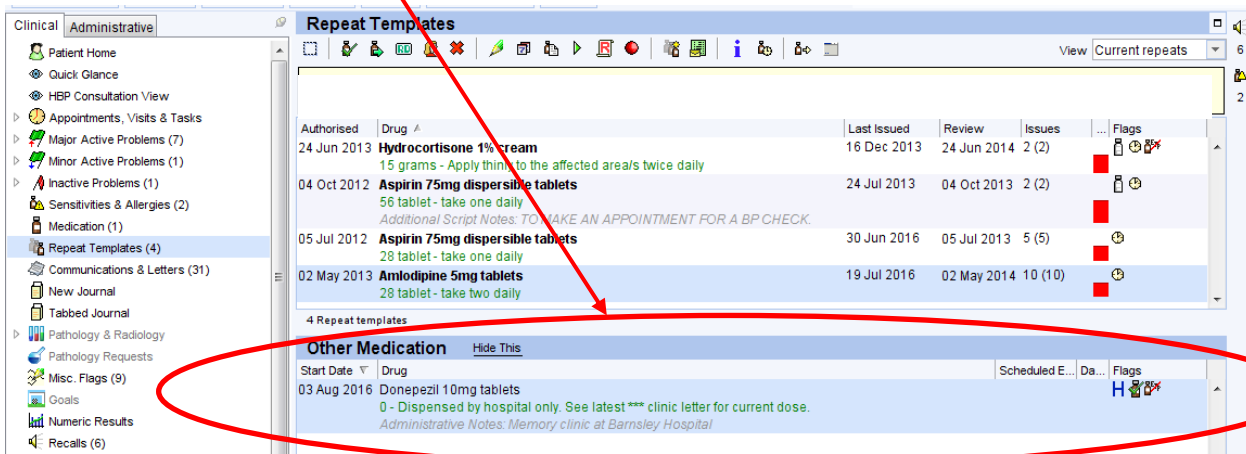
Clinical | Administrative

Patient Home
Quick Glance
HBP Consultation View
Appointments, Visits & Tasks
Major Active Problems (7)
Minor Active Problems (1)
Inactive Problems (1)
Sensitivities & Allergies (2)
Medication (1)
Repeat Templates (4)
Communications & Letters (31)
New Journal
Tabbed Journal
Pathology & Radiology
Pathology Requests
Misc. Flags (9)
Goals
Numeric Results
Recalls (6)

Repeat Templates

View Current repeats

| Authorised | Drug | Last Issued | Review | Issues | ... | Flags |
|---|---|---|---|---|---|---|
| 24 Jun 2013 | Hydrocortisone 1% cream<br>15 grams - Apply thinly to the affected area/s twice daily | 16 Dec 2013 | 24 Jun 2014 | 2 (2) | | |
| 04 Oct 2012 | Aspirin 75mg dispersible tablets<br>56 tablet - take one daily<br>Additional Script Notes: TO MAKE AN APPOINTMENT FOR A BP CHECK. | 24 Jul 2013 | 04 Oct 2013 | 2 (2) | | |
| 05 Jul 2012 | Aspirin 75mg dispersible tablets<br>28 tablet - take one daily | 30 Jun 2016 | 05 Jul 2013 | 5 (5) | | |
| 02 May 2013 | Amlodipine 5mg tablets<br>28 tablet - take two daily | 19 Jul 2016 | 02 May 2014 | 10 (10) | | |

4 Repeat templates

Other Medication Hide This

| Start Date | Drug | Scheduled E... | Da... | Flags |
|---|---|---|---|---|
| 03 Aug 2016 | Donepezil 10mg tablets<br>0 - Dispensed by hospital only. See latest *** clinic letter for current dose.<br>Administrative Notes: Memory clinic at Barnsley Hospital | | | H |

6
2